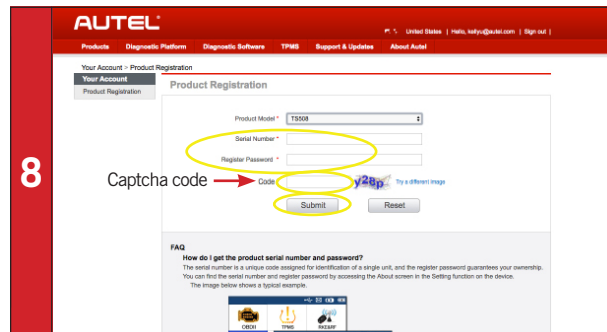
8

AUTEL

United States | Hello, kellyu@autel.com | Sign out |

Products Diagnostic Platform Diagnostic Software TPMS Support & Updates About Autel

Your Account > Product Registration

Your Account
Product Registration

Product Registration

Product Model * TS508
Serial Number *
Register Password *
Captcha code Code y28p Try a different image
Submit Reset

FAQ
How do I get the product serial number and password?
The serial number is a unique code assigned for identification of a single unit, and the register password guarantees your ownership. You can find the serial number and register password by accessing the About screen in the Setting function on the device.
The image below shows a typical example.

OBDII TPMS RKE&RF